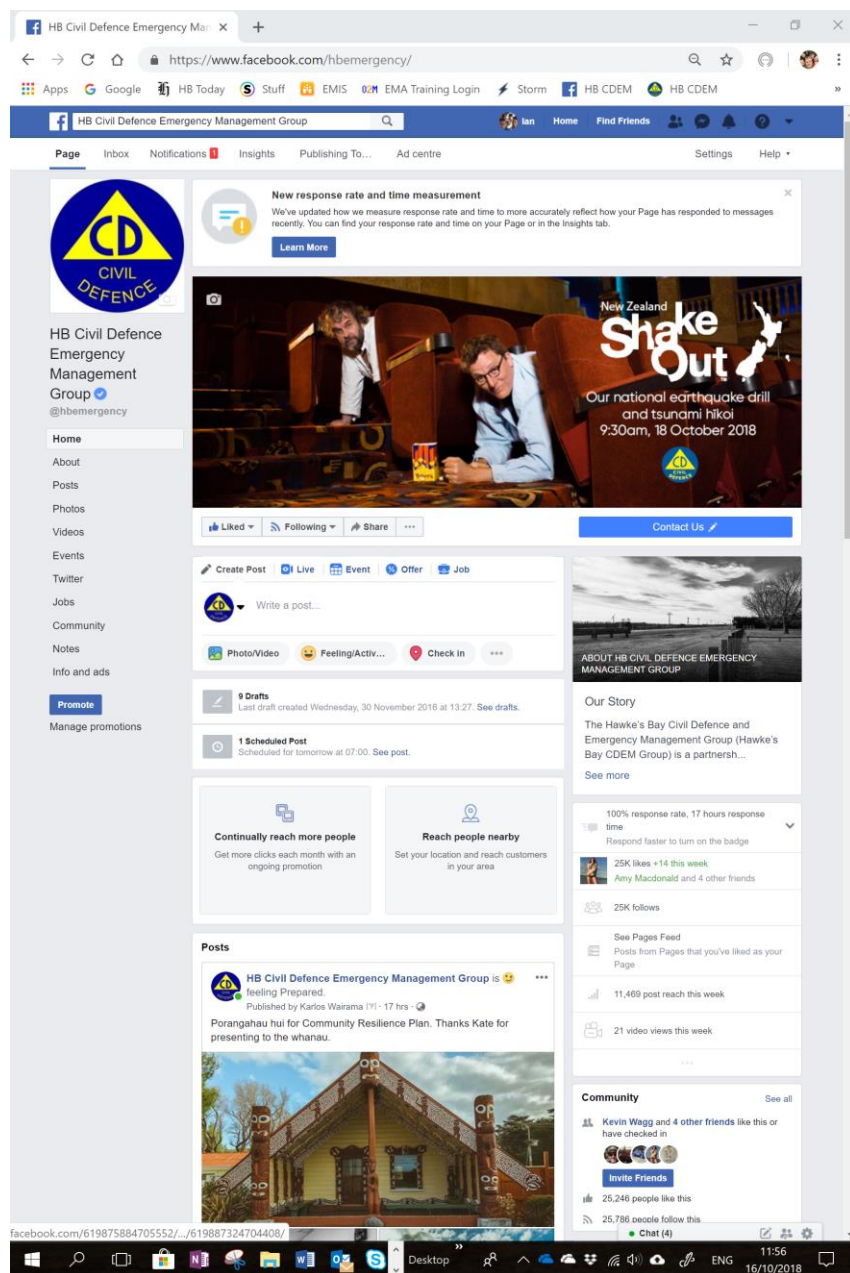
HB Civil Defence Emergency Man ×
+
https://www.facebook.com/hbemergency/
Apps Google HB Today Stuff EMIS EMA Training Login Storm HB CDEM HB CDEM
HB Civil Defence Emergency Management Group
Ian Home Find Friends
Page Inbox Notifications 1 Insights Publishing To... Ad centre Settings Help

CD CIVIL DEFENCE

HB Civil Defence Emergency Management Group
@hbemergency

Home
About
Posts
Photos
Videos
Events
Twitter
Jobs
Community
Notes
Info and ads
Promote
Manage promotions

New response rate and time measurement
We've updated how we measure response rate and time to more accurately reflect how your Page has responded to messages recently. You can find your response rate and time on your Page or in the Insights tab.
Learn More

New Zealand
ShakeOut
Our national earthquake drill and tsunami hikoi
9:30am, 18 October 2018

Liked Following Share ...
Contact Us

Create Post Live Event Offer Job
Write a post...
Photo/Video Feeling/Activ... Check in ...

9 Drafts
Last draft created Wednesday, 30 November 2016 at 13:27. See drafts.

1 Scheduled Post
Scheduled for tomorrow at 07:00. See post.

Continually reach more people
Get more clicks each month with an ongoing promotion

Reach people nearby
Set your location and reach customers in your area

Posts
HB Civil Defence Emergency Management Group is feeling Prepared.
Published by Karlos Wairama · 17 hrs ·
Porangahau hui for Community Resilience Plan. Thanks Kate for presenting to the whanau.

ABOUT HB CIVIL DEFENCE EMERGENCY MANAGEMENT GROUP
Our Story
The Hawke's Bay Civil Defence and Emergency Management Group (Hawke's Bay CDEM Group) is a partnersh...
See more

100% response rate, 17 hours response time
Respond faster to turn on the badge
25K likes +14 this week
Amy Macdonald and 4 other friends
25K follows
See Pages Feed
Posts from Pages that you've liked as your Page
11,469 post reach this week
21 video views this week

Community See all
Kevin Wagg and 4 other friends like this or have checked in
Invite Friends
25,246 people like this
25,786 people follow this

facebook.com/619875884705552/.../619887324704408/
Chat (4)
Desktop ENG 11:56 16/10/2018